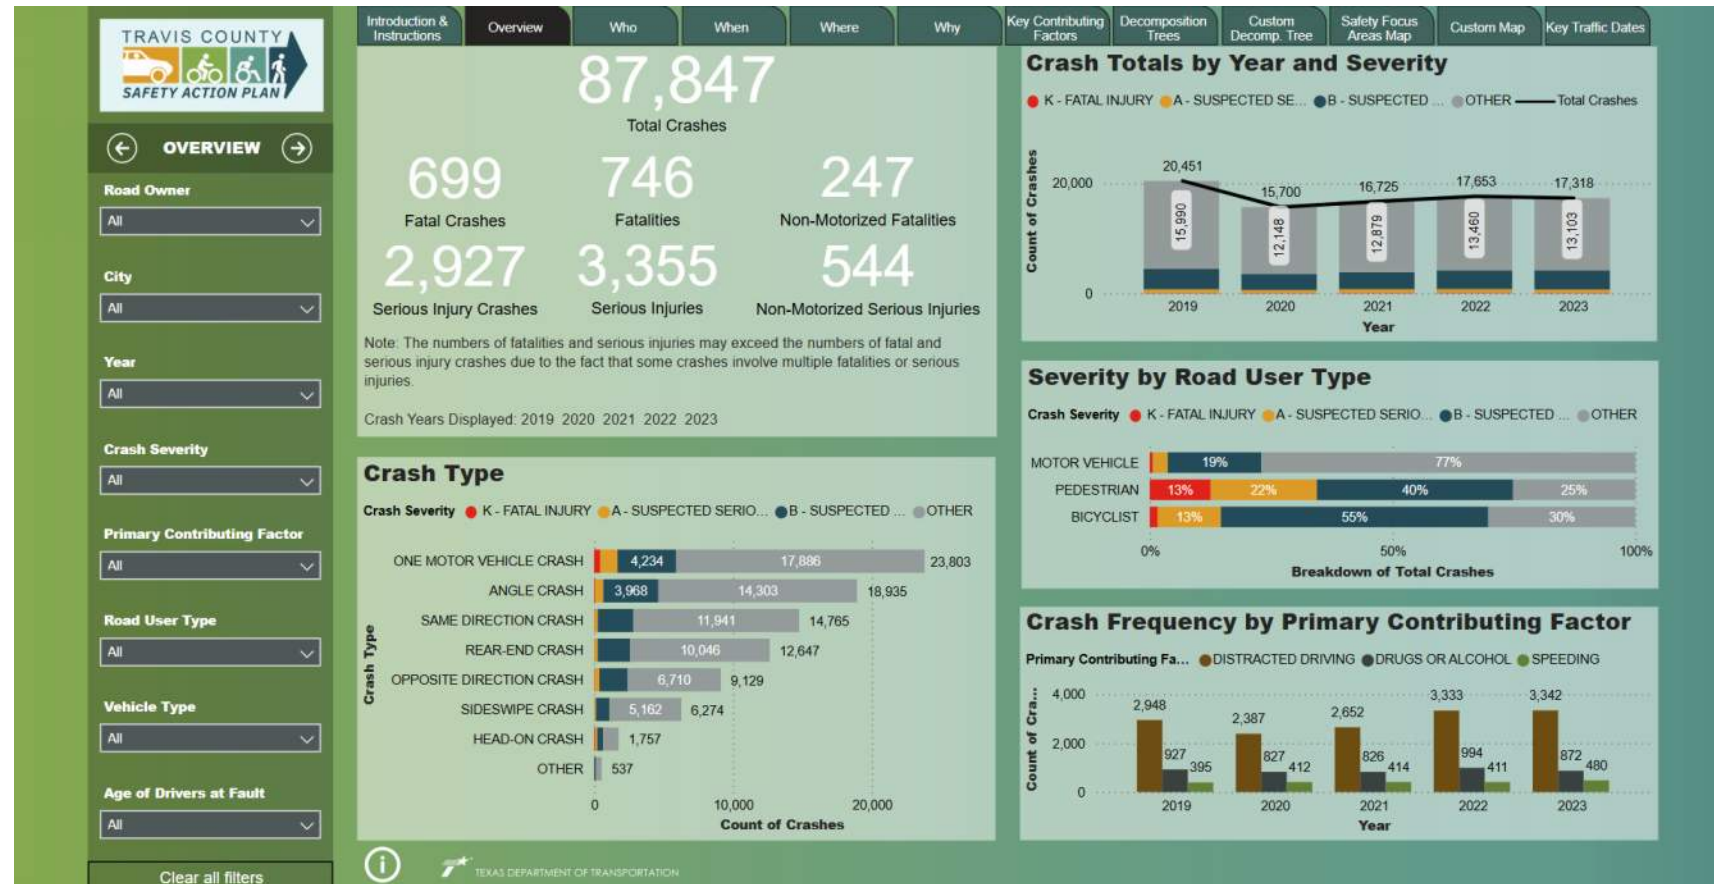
TRAVIS COUNTY
SAFETY ACTION PLAN

OVERVIEW

Road Owner
All

City
All

Year
All

Crash Severity
All

Primary Contributing Factor
All

Road User Type
All

Vehicle Type
All

Age of Drivers at Fault
All

Clear all filters

Introduction & Instructions | Overview | Who | When | Where | Why | Key Contributing Factors | Decomposition Trees | Custom Decomp. Tree | Safety Focus Areas Map | Custom Map | Key Traffic Dates

87,847
Total Crashes

699
Fatal Crashes

746
Fatalities

247
Non-Motorized Fatalities

2,927
Serious Injury Crashes

3,355
Serious Injuries

544
Non-Motorized Serious Injuries

Note: The numbers of fatalities and serious injuries may exceed the numbers of fatal and serious injury crashes due to the fact that some crashes involve multiple fatalities or serious injuries.

Crash Years Displayed: 2019 2020 2021 2022 2023

Crash Totals by Year and Severity

K - FATAL INJURY A - SUSPECTED SE... B - SUSPECTED ... OTHER Total Crashes

Count of Crashes
20,000
0
20,451 15,700 16,725 17,653 17,318
15,990 12,148 12,879 13,460 13,103
2019 2020 2021 2022 2023
Year

Severity by Road User Type

Crash Severity K - FATAL INJURY A - SUSPECTED SERIO... B - SUSPECTED ... OTHER

MOTOR VEHICLE 19% 77%
PEDESTRIAN 13% 22% 40% 25%
BICYCLIST 13% 55% 30%
0% 50% 100%
Breakdown of Total Crashes

Crash Type

Crash Severity K - FATAL INJURY A - SUSPECTED SERIO... B - SUSPECTED ... OTHER

Crash Type
ONE MOTOR VEHICLE CRASH 4,234 17,886 23,803
ANGLE CRASH 3,968 14,303 18,935
SAME DIRECTION CRASH 11,941 14,765
REAR-END CRASH 10,046 12,647
OPPOSITE DIRECTION CRASH 6,710 9,129
SIDESWIPE CRASH 5,162 6,274
HEAD-ON CRASH 1,757
OTHER 537
0 10,000 20,000
Count of Crashes

Crash Frequency by Primary Contributing Factor

Primary Contributing Fa... DISTRACTED DRIVING DRUGS OR ALCOHOL SPEEDING

Count of Cra...
4,000
2,000
0
2,948 927 395
2,387 827 412
2,652 826 414
3,333 994 411
3,342 872 480
2019 2020 2021 2022 2023
Year

TEXAS DEPARTMENT OF TRANSPORTATION